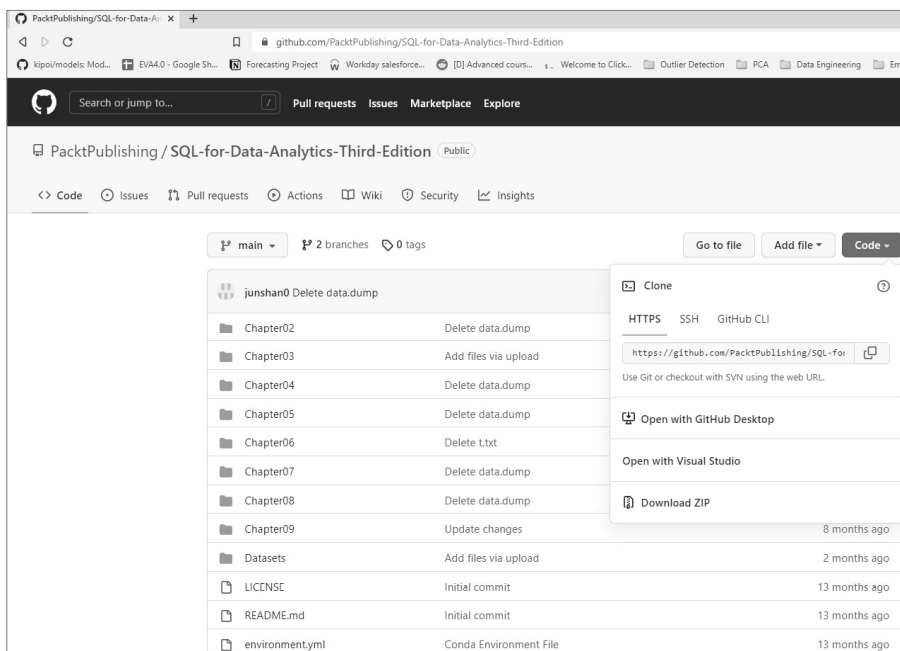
PacktPublishing/SQL-for-Data-A ×  +

github.com/PacktPublishing/SQL-for-Data-Analytics-Third-Edition

kipoi/models: Mod...  EVA4.0 - Google Sh...  Forecasting Project  Workday salesforce...  [D] Advanced cours...  Welcome to Click...  Outlier Detection  PCA  Data Engineering  Em

Search or jump to...  /  Pull requests  Issues  Marketplace  Explore

PacktPublishing / SQL-for-Data-Analytics-Third-Edition  Public

<> Code  Issues  Pull requests  Actions  Wiki  Security  Insights

main  2 branches  0 tags  Go to file  Add file  Code

junshan0 Delete data.dump

| | |
|---|---|
| Chapter02 | Delete data.dump |
| Chapter03 | Add files via upload |
| Chapter04 | Delete data.dump |
| Chapter05 | Delete data.dump |
| Chapter06 | Delete t.txt |
| Chapter07 | Delete data.dump |
| Chapter08 | Delete data.dump |
| Chapter09 | Update changes | 8 months ago |
| Datasets | Add files via upload | 2 months ago |
| LICENSE | Initial commit | 13 months ago |
| README.md | Initial commit | 13 months ago |
| environment.yml | Conda Environment File | 13 months ago |

Clone

HTTPS  SSH  GitHub CLI

https://github.com/PacktPublishing/SQL-for

Use Git or checkout with SVN using the web URL.

Open with GitHub Desktop

Open with Visual Studio

Download ZIP